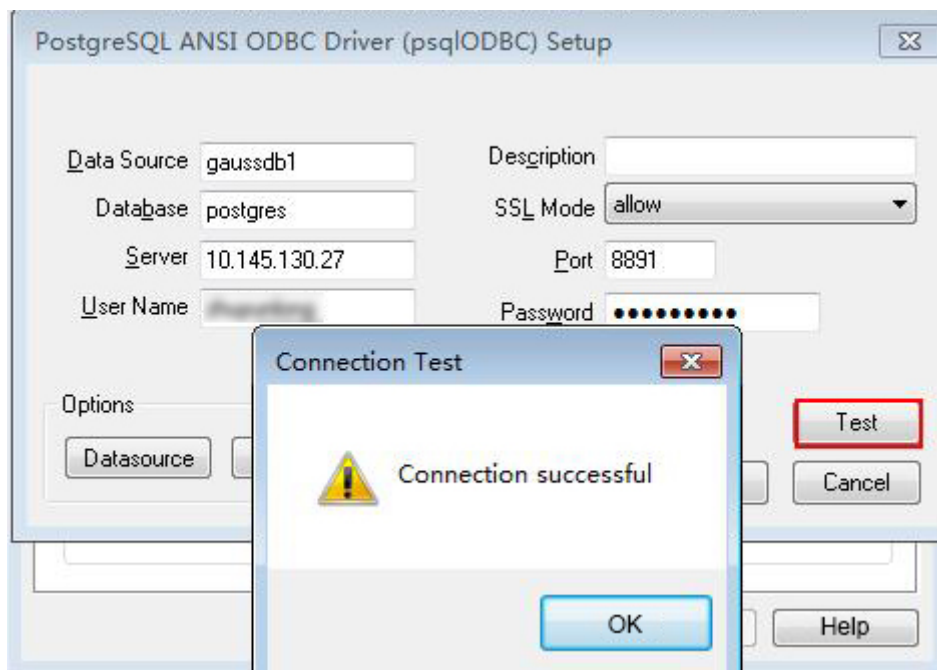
PostgreSQL ANSI ODBC Driver (psqlODBC) Setup

Data Source gaussdb1
Database postgres
Server 10.145.130.27
User Name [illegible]

Description
SSL Mode allow
Port 8891
Password ●●●●●●●●●

Options
Datasource

Test
Cancel

Connection Test

Connection successful

OK

Help